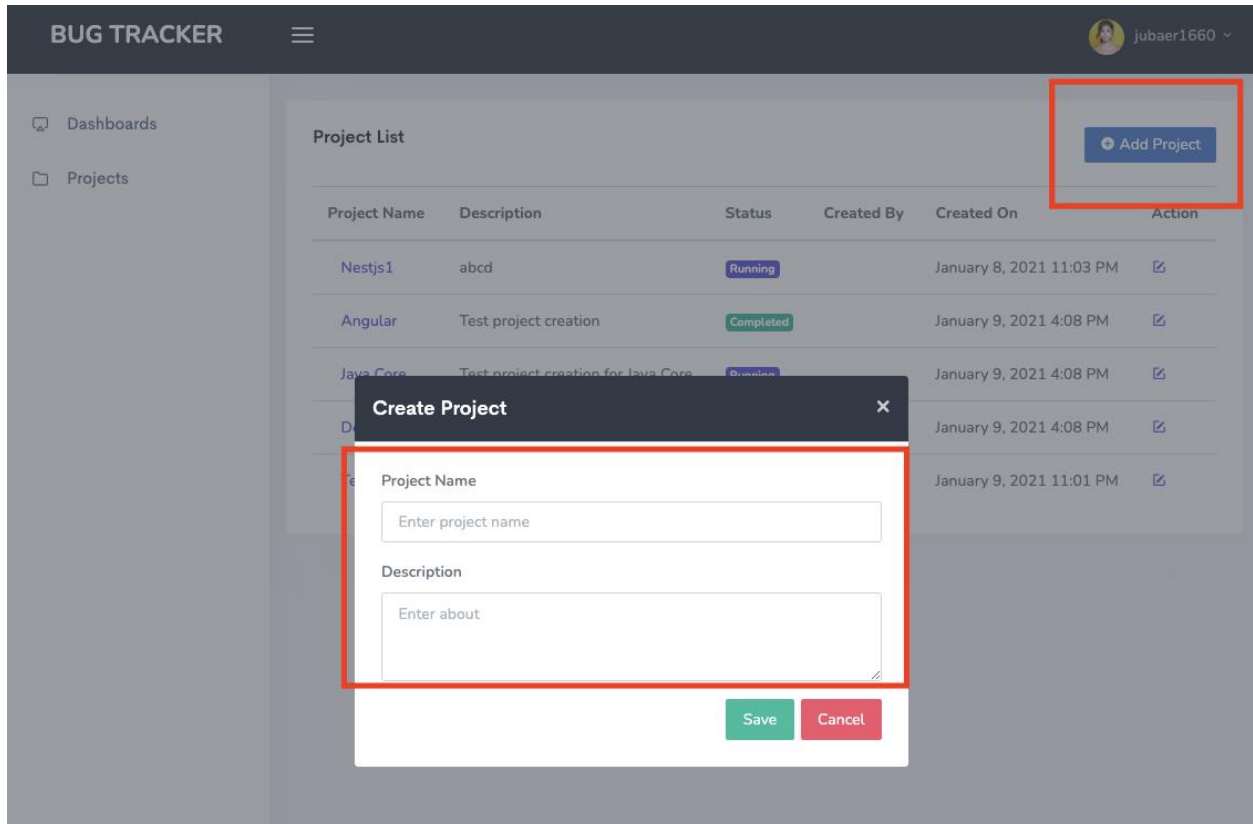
BUG TRACKER

jubaer1660

Dashboards

Projects

Project List

Add Project

| Project Name | Description | Status | Created By | Created On | Action |
|---|---|---|---|---|---|
| Nestjs1 | abcd | Running | | January 8, 2021 11:03 PM | |
| Angular | Test project creation | Completed | | January 9, 2021 4:08 PM | |
| Java Core | Test project creation for Java Core | Running | | January 9, 2021 4:08 PM | |
| De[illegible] | | | | January 9, 2021 4:08 PM | |
| Te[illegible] | | | | January 9, 2021 11:01 PM | |

Create Project

×

Project Name

Enter project name

Description

Enter about

Save

Cancel